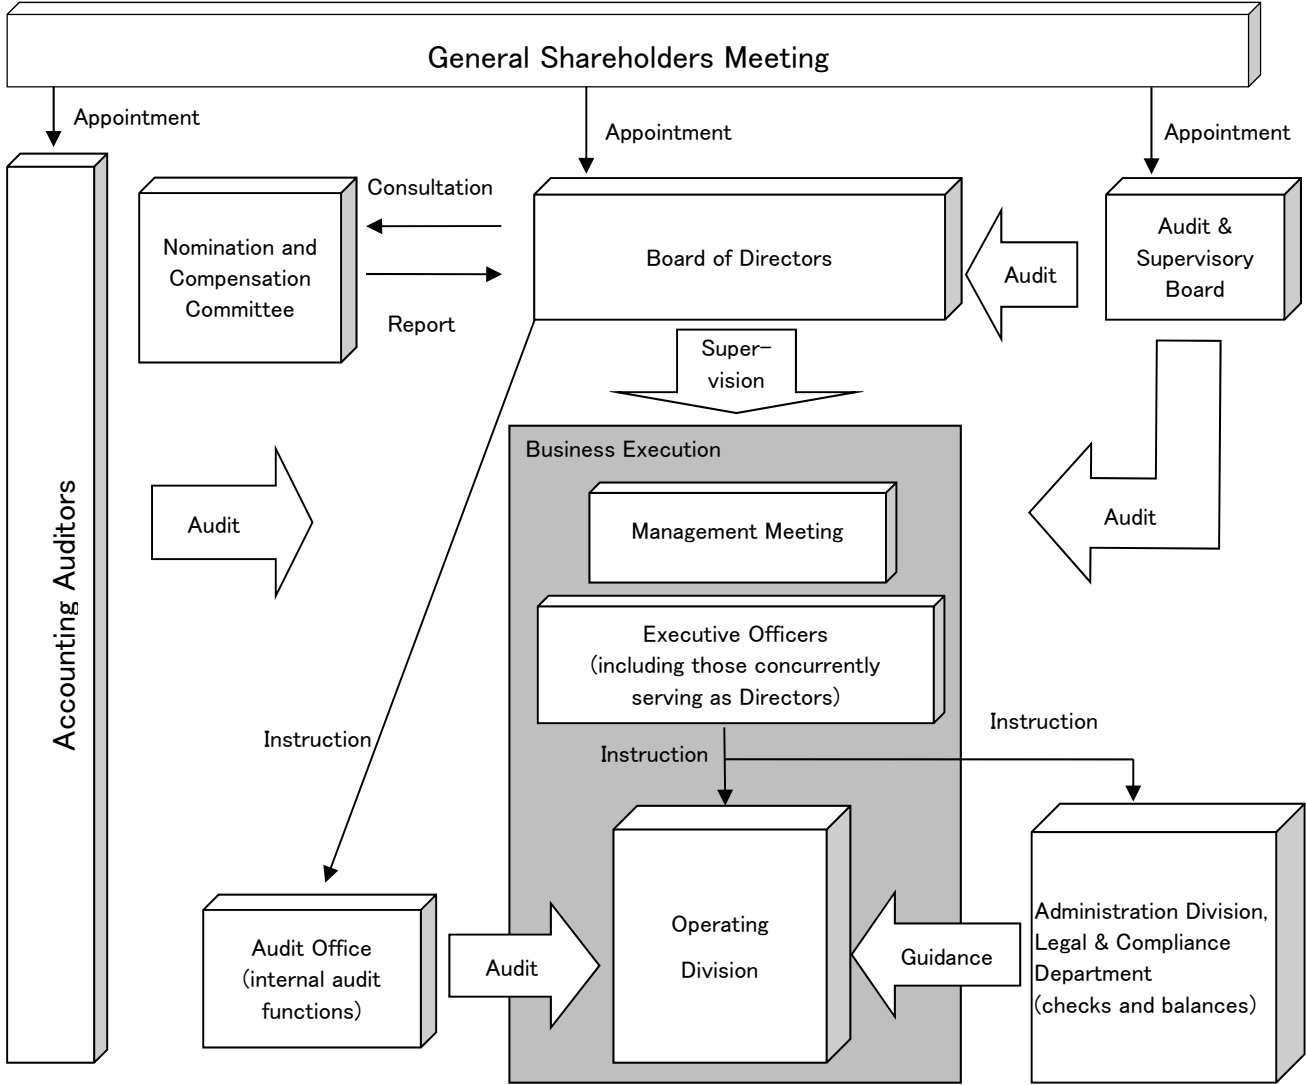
General Shareholders Meeting

Appointment

Appointment

Appointment

Accounting Auditors

Consultation

Nomination and Compensation Committee

Report

Board of Directors

Audit

Audit & Supervisory Board

Super-vision

Business Execution

Audit

Management Meeting

Audit

Executive Officers (including those concurrently serving as Directors)

Instruction

Instruction

Instruction

Audit Office (internal audit functions)

Audit

Operating Division

Guidance

Administration Division, Legal & Compliance Department (checks and balances)